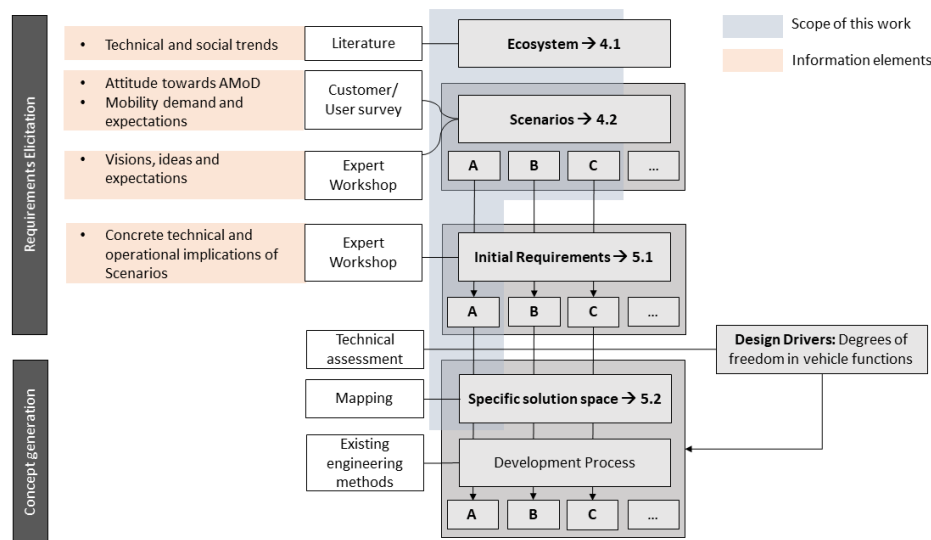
Requirements Elicitation

Concept generation

Scope of this work

Information elements

• Technical and social trends

Literature

Ecosystem → 4.1

• Attitude towards AMoD
• Mobility demand and expectations

Customer/ User survey

Scenarios → 4.2

• Visions, ideas and expectations

Expert Workshop

A | B | C | ...

• Concrete technical and operational implications of Scenarios

Expert Workshop

Initial Requirements → 5.1

A | B | C | ...

Technical assessment

Design Drivers: Degrees of freedom in vehicle functions

Mapping

Specific solution space → 5.2

Existing engineering methods

Development Process

A | B | C | ...